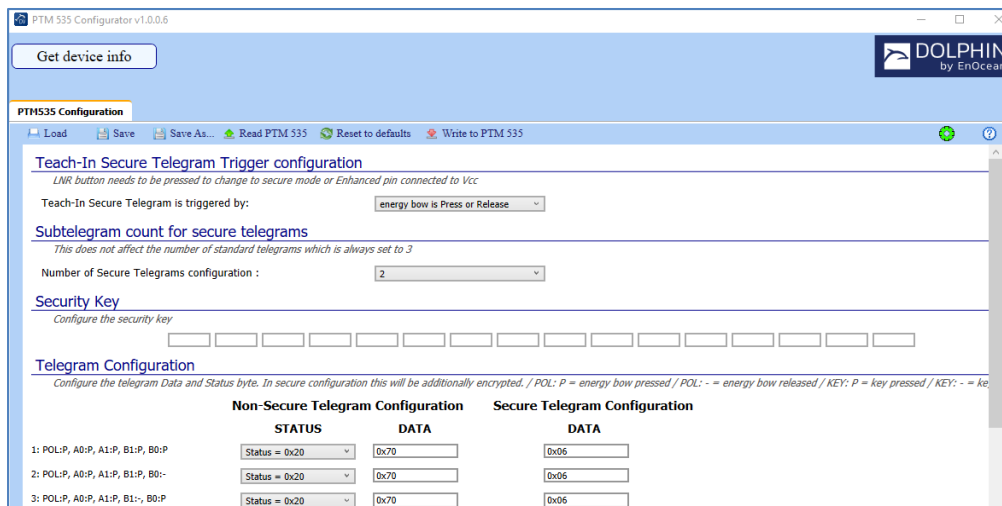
PTM 535 Configurator v1.0.0.6

Get device info

DOLPHIN by EnOcean

PTM535 Configuration

Load Save Save As... Read PTM 535 Reset to defaults Write to PTM 535

Teach-In Secure Telegram Trigger configuration

LNR button needs to be pressed to change to secure mode or Enhanced pin connected to Vcc

Teach-In Secure Telegram is triggered by: energy bow is Press or Release

Subtelegram count for secure telegrams

This does not affect the number of standard telegrams which is always set to 3

Number of Secure Telegrams configuration : 2

Security Key

Configure the security key

Telegram Configuration

Configure the telegram Data and Status byte. In secure configuration this will be additionally encrypted. / POL: P = energy bow pressed / POL: - = energy bow released / KEY: P = key pressed / KEY: - = ke

| | Non-Secure Telegram Configuration STATUS | DATA | Secure Telegram Configuration DATA |
|---|---|---|---|
| 1: POL:P, A0:P, A1:P, B1:P, B0:P | Status = 0x20 | 0x70 | 0x06 |
| 2: POL:P, A0:P, A1:P, B1:P, B0:- | Status = 0x20 | 0x70 | 0x06 |
| 3: POL:P, A0:P, A1:P, B1:-, B0:P | Status = 0x20 | 0x70 | 0x06 |